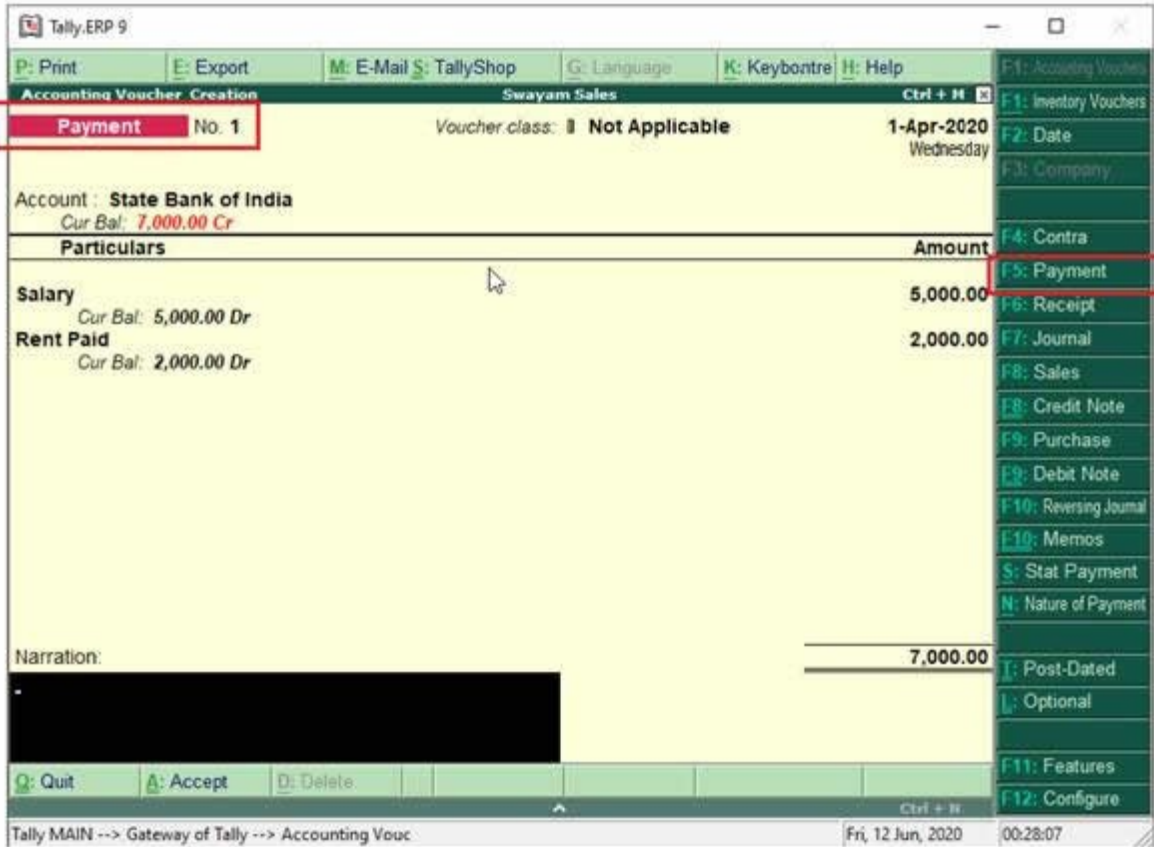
Tally.ERP 9

P: Print | E: Export | M: E-Mail | S: TallyShop | G: Language | K: Keybontre | H: Help

Accounting Voucher Creation | Swayam Sales | Ctrl + M

Payment No. 1

Voucher class: Not Applicable

1-Apr-2020
Wednesday

Account : State Bank of India
Cur Bal: 7,000.00 Cr

| Particulars | Amount |
|---|---|
| Salary<br>Cur Bal: 5,000.00 Dr | 5,000.00 |
| Rent Paid<br>Cur Bal: 2,000.00 Dr | 2,000.00 |

Narration: 7,000.00

-

Q: Quit | A: Accept | D: Delete

Ctrl + N

Tally MAIN --> Gateway of Tally --> Accounting Vouc

Fri, 12 Jun, 2020 | 00:28:07

F1: Accounting Vouchers
F1: Inventory Vouchers
F2: Date
F3: Company
F4: Contra
F5: Payment
F6: Receipt
F7: Journal
F8: Sales
F8: Credit Note
F9: Purchase
F9: Debit Note
F10: Reversing Journal
F10: Memos
S: Stat Payment
N: Nature of Payment
T: Post-Dated
L: Optional
F11: Features
F12: Configure